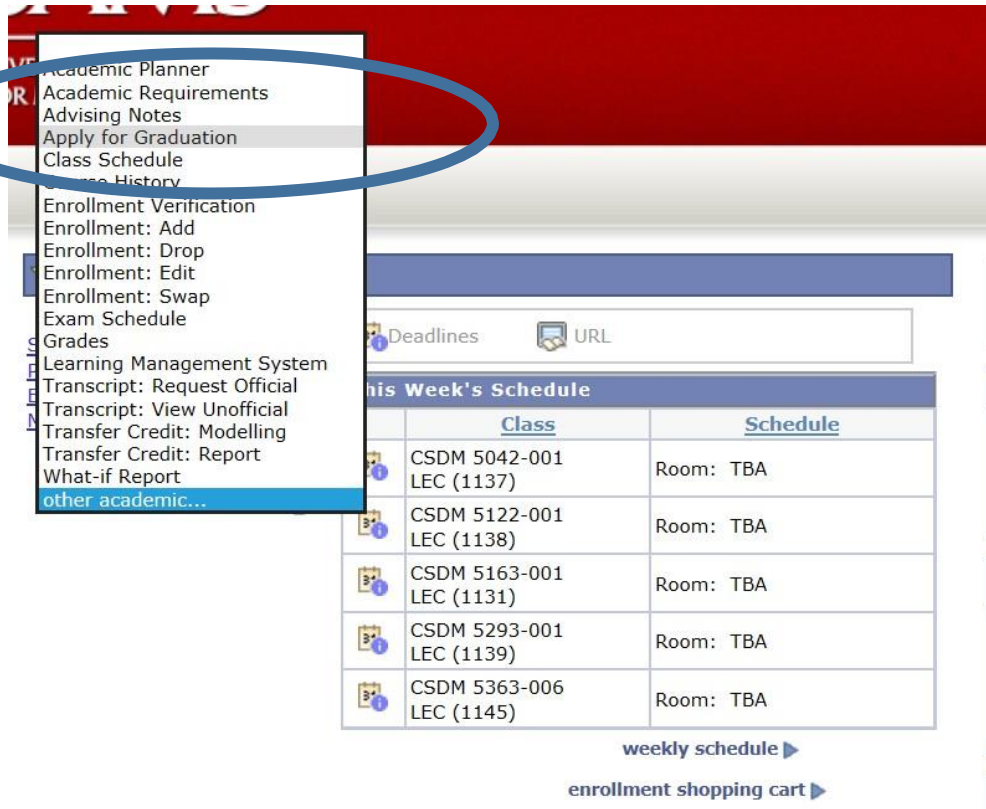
Academic Planner
Academic Requirements
Advising Notes
Apply for Graduation
Class Schedule
Course History
Enrollment Verification
Enrollment: Add
Enrollment: Drop
Enrollment: Edit
Enrollment: Swap
Exam Schedule
Grades
Learning Management System
Transcript: Request Official
Transcript: View Unofficial
Transfer Credit: Modelling
Transfer Credit: Report
What-if Report
other academic...

Deadlines URL

This Week's Schedule

| | Class | Schedule |
|---|---|---|
| | CSDM 5042-001 LEC (1137) | Room: TBA |
| | CSDM 5122-001 LEC (1138) | Room: TBA |
| | CSDM 5163-001 LEC (1131) | Room: TBA |
| | CSDM 5293-001 LEC (1139) | Room: TBA |
| | CSDM 5363-006 LEC (1145) | Room: TBA |

weekly schedule

enrollment shopping cart